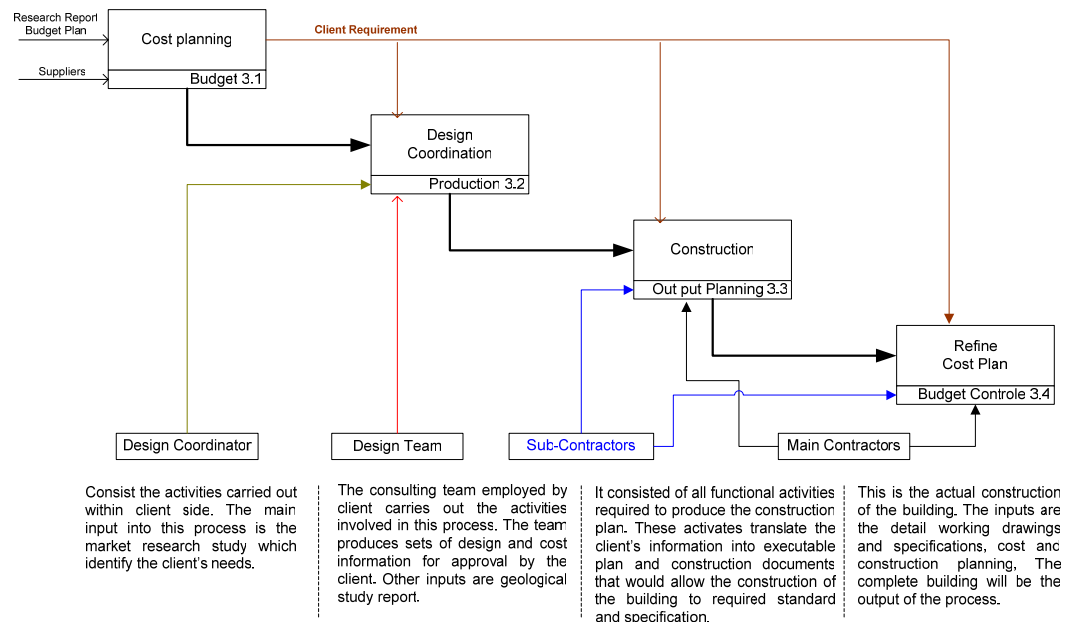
Research Report
Budget Plan

Suppliers

Cost planning

Budget 3.1

Client Requirement

Design Coordination

Production 3.2

Construction

Out put Planning 3.3

Refine Cost Plan

Budget Controle 3.4

Design Coordinator

Design Team

Sub-Contractors

Main Contractors

Consist the activities carried out within client side. The main input into this process is the market research study which identify the client's needs.

The consulting team employed by client carries out the activities involved in this process. The team produces sets of design and cost information for approval by the client. Other inputs are geological study report.

It consisted of all functional activities required to produce the construction plan. These activates translate the client's information into executable plan and construction documents that would allow the construction of the building to required standard and specification.

This is the actual construction of the building. The inputs are the detail working drawings and specifications, cost and construction planning, The complete building will be the output of the process.